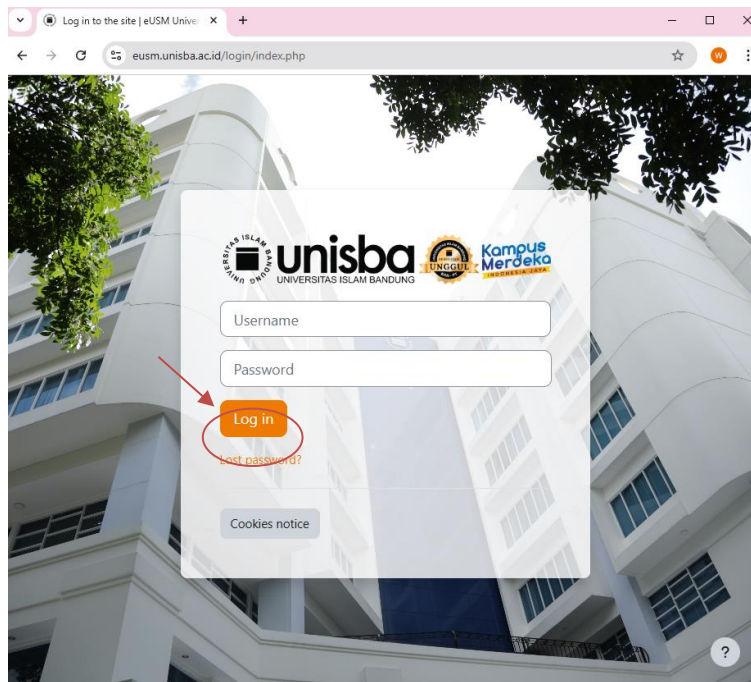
Log in to the site | eUSM Unive ×

eusm.unisba.ac.id/login/index.php

W

UNIVERSITAS ISLAM BANDUNG

unisba

UNIVERSITAS ISLAM BANDUNG

UNGGUL

Kampus Merdeka

INDONESIA JAYA

Username

Password

Log in

Lost password?

Cookies notice

?